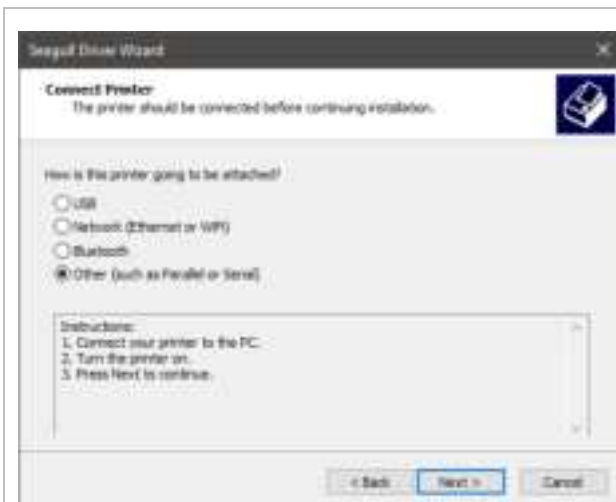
Seagull Driver Wizard

Connect Printer
The printer should be connected before continuing installation.

How is this printer going to be attached?

USB
Network (Ethernet or WiFi)
Bluetooth
Other (such as Parallel or Serial)

Instructions:
1. Connect your printer to the PC.
2. Turn the printer on.
3. Press Next to continue.

< Back
Next >
Cancel